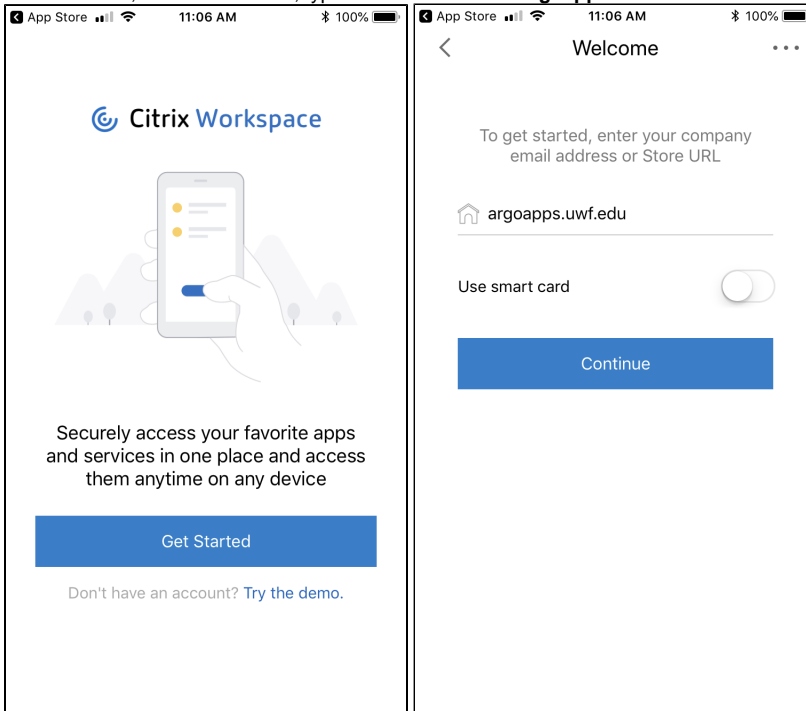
App Store 11:06 AM 100%

Citrix Workspace

Securely access your favorite apps and services in one place and access them anytime on any device

Get Started

Don't have an account? Try the demo.

App Store 11:06 AM 100%

Welcome

To get started, enter your company email address or Store URL

argoapps.uwf.edu

Use smart card

Continue